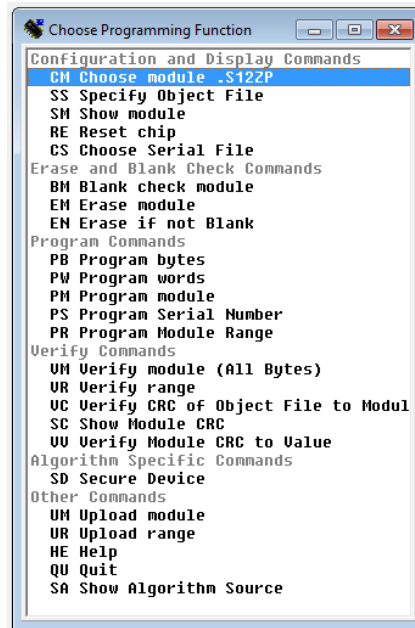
Choose Programming Function

Configuration and Display Commands
CM Choose module .S12ZP
SS Specify Object File
SM Show module
RE Reset chip
CS Choose Serial File
Erase and Blank Check Commands
BM Blank check module
EM Erase module
EN Erase if not Blank
Program Commands
PB Program bytes
PW Program words
PM Program module
PS Program Serial Number
PR Program Module Range
Verify Commands
VM Verify module (All Bytes)
VR Verify range
VC Verify CRC of Object File to Modul
SC Show Module CRC
VV Verify Module CRC to Value
Algorithm Specific Commands
SD Secure Device
Other Commands
UM Upload module
UR Upload range
HE Help
QU Quit
SA Show Algorithm Source